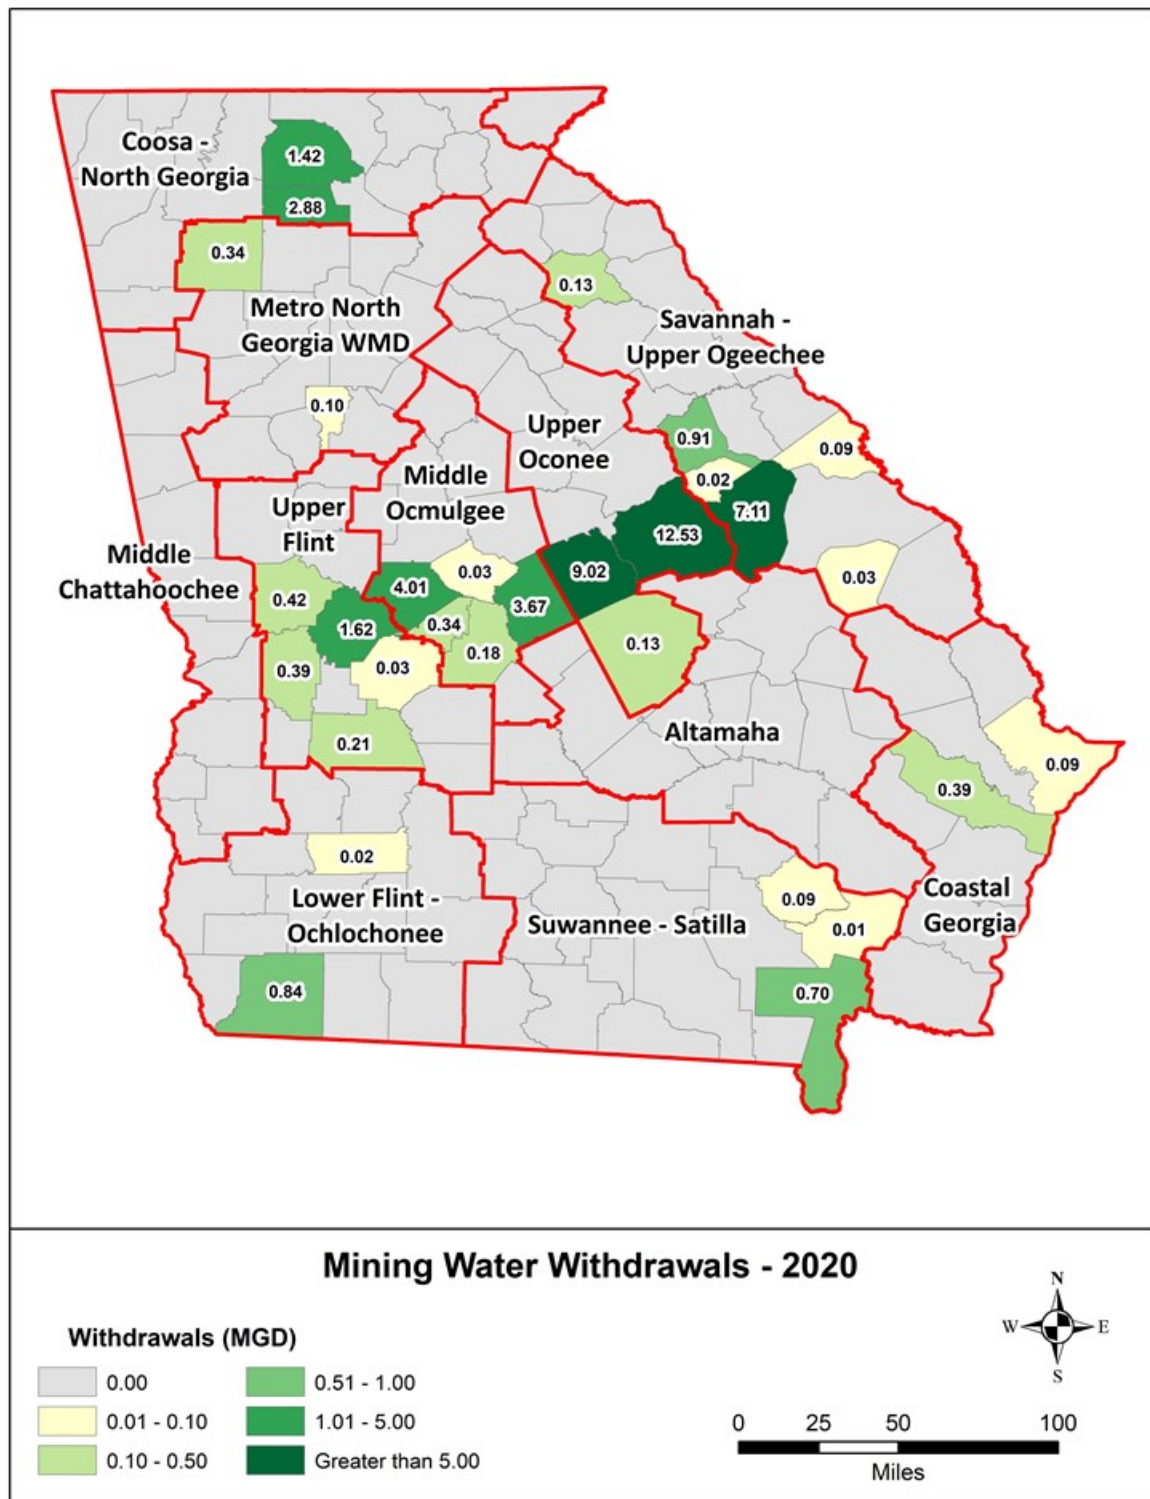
Coosa - North Georgia
1.42
2.88
0.34
Metro North Georgia WMD
0.13
Savannah - Upper Ogeechee
0.10
Upper Oconee
0.91
0.09
Middle Ocmulgee
0.02
7.11
Upper Flint
12.53
Middle Chattahoochee
9.02
0.03
0.03
4.01
0.42
3.67
0.34
1.62
0.13
0.18
0.39
0.03
Altamaha
0.21
0.09
0.39
0.02
Lower Flint - Ochlochonee
Coastal Georgia
0.09
Suwannee - Satilla
0.01
0.84
0.70

Mining Water Withdrawals - 2020

Withdrawals (MGD)

0.00
0.01 - 0.10
0.10 - 0.50
0.51 - 1.00
1.01 - 5.00
Greater than 5.00

N
W
E
S

0 25 50 100
Miles